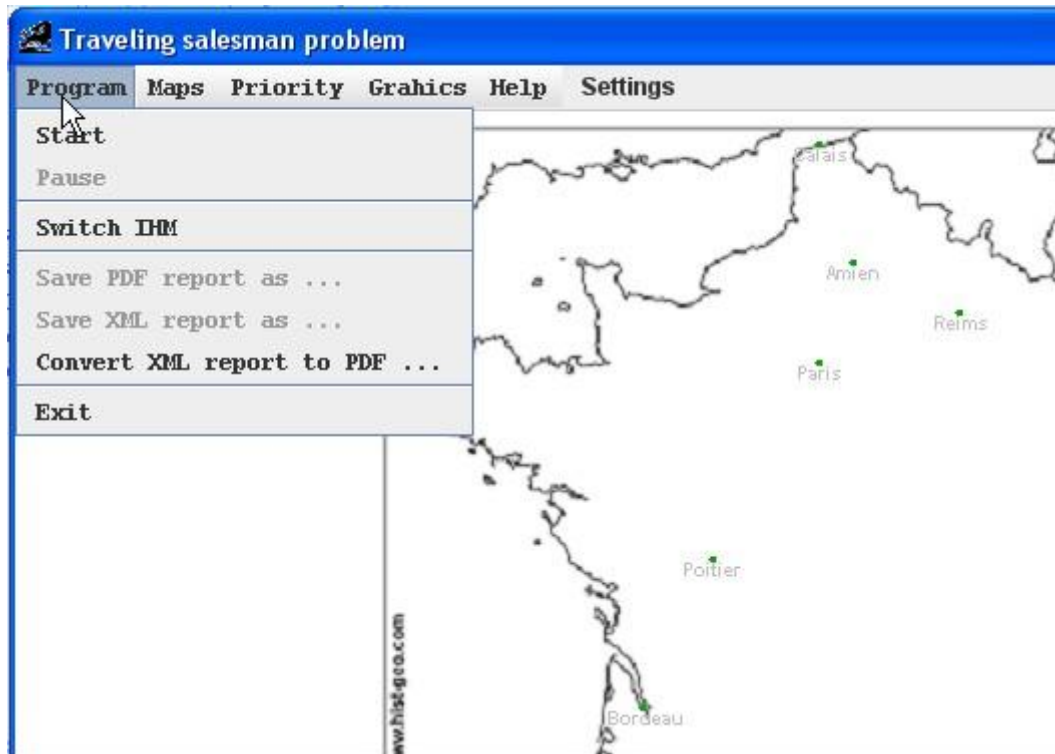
Traveling salesman problem

Program Maps Priority Grahics Help Settings

Start
Pause
Switch IHM
Save PDF report as ...
Save XML report as ...
Convert XML report to PDF ...
Exit

Calais
Amien
Reims
Paris
Poitier
Bordeau
www.hist-geo.com